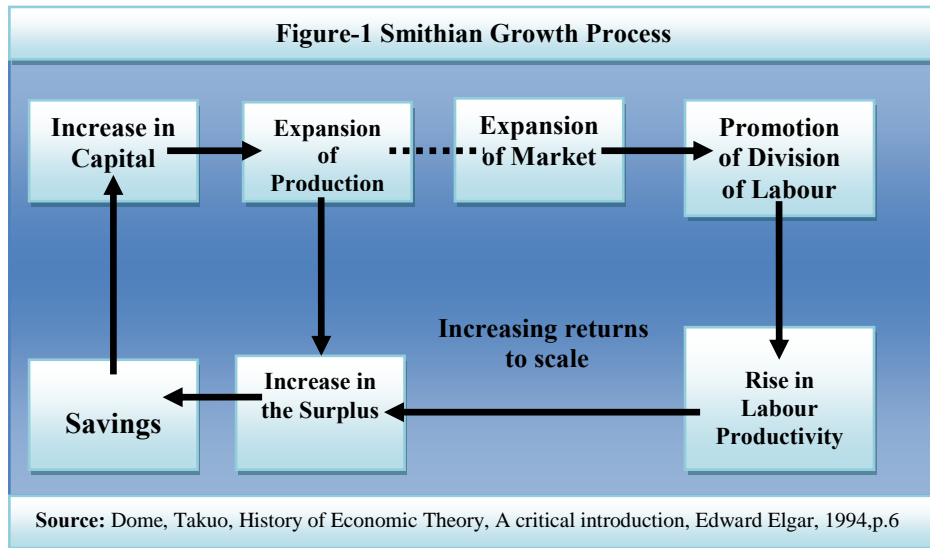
Figure-1 Smithian Growth Process

Increase in Capital

Expansion of Production

Expansion of Market

Promotion of Division of Labour

Increasing returns to scale

Savings

Increase in the Surplus

Rise in Labour Productivity

**Source:** Dome, Takuo, History of Economic Theory, A critical introduction, Edward Elgar, 1994,p.6